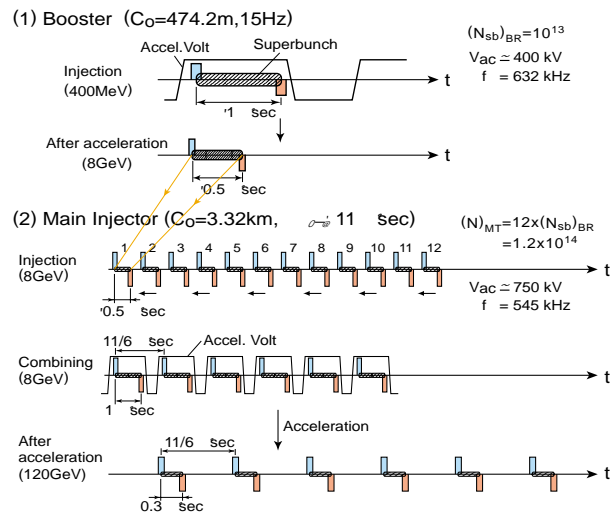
(1) Booster ($C_0$=474.2m,15Hz)

$(N_{sb})_{BR}=10^{13}$
$V_{ac} \simeq 400$ kV
f = 632 kHz

Accel.Volt
Superbunch
Injection (400MeV)
t
'1 sec

After acceleration (8GeV)
t
'0.5 sec

(2) Main Injector ($C_0$=3.32km, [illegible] 11 sec)

$(N)_{MT}=12x(N_{sb})_{BR}$
$=1.2x10^{14}$

Injection (8GeV)
1 2 3 4 5 6 7 8 9 10 11 12
t
'0.5 sec

$V_{ac} \simeq 750$ kV
f = 545 kHz

11/6 sec
Accel. Volt
Combining (8GeV)
t
1 sec

Acceleration

After acceleration (120GeV)
11/6 sec
t
0.3 sec